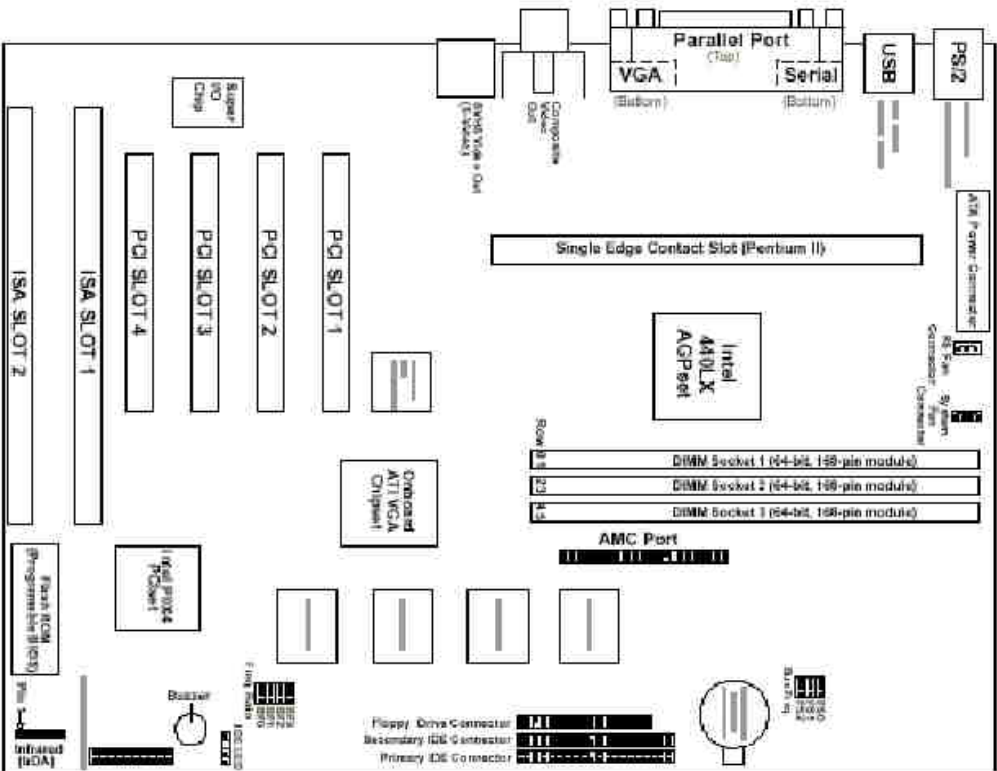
Parallel Port
(Top)
VGA
Serial
(Bottom)
(Bottom)
USB
PS/2
Super I/O Chip
SVHS Video Out (S-Video)
Composite Video Out
ISA SLOT 2
ISA SLOT 1
PCI SLOT 4
PCI SLOT 3
PCI SLOT 2
PCI SLOT 1
ATX Power Connector
Single Edge Contact Slot (Pentium II)
Intel 440LX AGPset
PS Fan Connector
System Fan Connector
Rows 0,1
2,3
4,5
DIMM Socket 1 (64-bit, 168-pin module)
DIMM Socket 2 (64-bit, 168-pin module)
DIMM Socket 3 (64-bit, 168-pin module)
Onboard ATI VGA Chipset
AMC Port
Flash ROM (Programmable BIOS)
Intel PIIX4 PCIset
Speaker
Pin 1
Infrared (IrDA)
Floppy Drive Connector
Secondary IDE Connector
Primary IDE Connector
Bus Freq
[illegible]